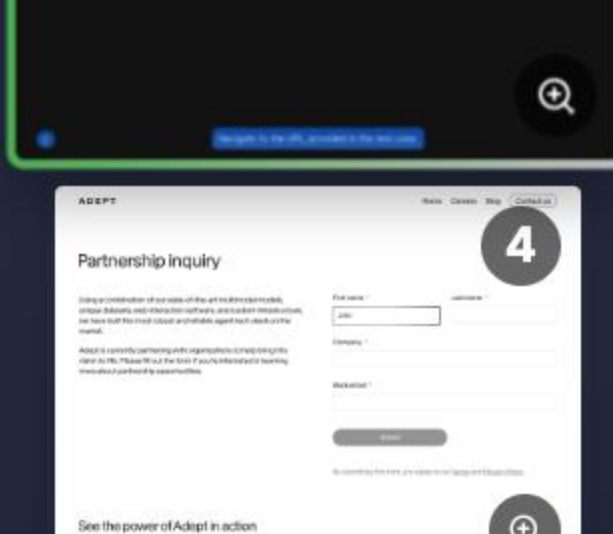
Navigate to the URL provided in the text (illegible)

ADEPT

Roles Careers Blog Contact us

4

Partnership inquiry

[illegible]

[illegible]

First name *

John

Last name *

Company *

Work email *

Submit

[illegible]

See the power of Adept in action